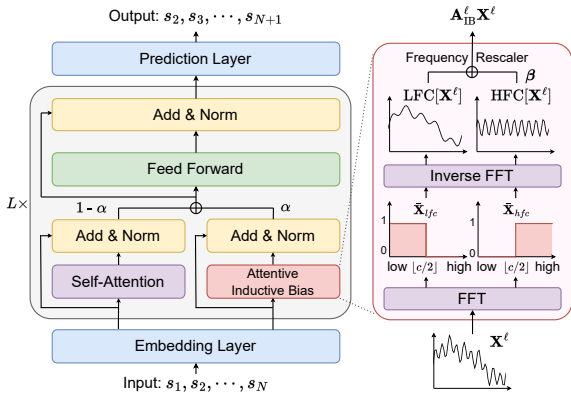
Output: $s_2, s_3, \cdots, s_{N+1}$

Prediction Layer

Add & Norm

Feed Forward

$L\times$

1 - $\alpha$

$\alpha$

Add & Norm

Add & Norm

Self-Attention

Attentive Inductive Bias

Embedding Layer

Input: $s_1, s_2, \cdots, s_N$

$\mathbf{A}_{\text{IB}}^{\ell}\mathbf{X}^{\ell}$

Frequency Rescaler

$\boldsymbol{\beta}$

LFC$[\mathbf{X}^{\ell}]$

HFC$[\mathbf{X}^{\ell}]$

Inverse FFT

$\bar{\mathbf{X}}_{lfc}$

$\bar{\mathbf{X}}_{hfc}$

1

0

1

0

low $\lfloor c/2 \rfloor$ high

low $\lfloor c/2 \rfloor$ high

FFT

$\mathbf{X}^{\ell}$